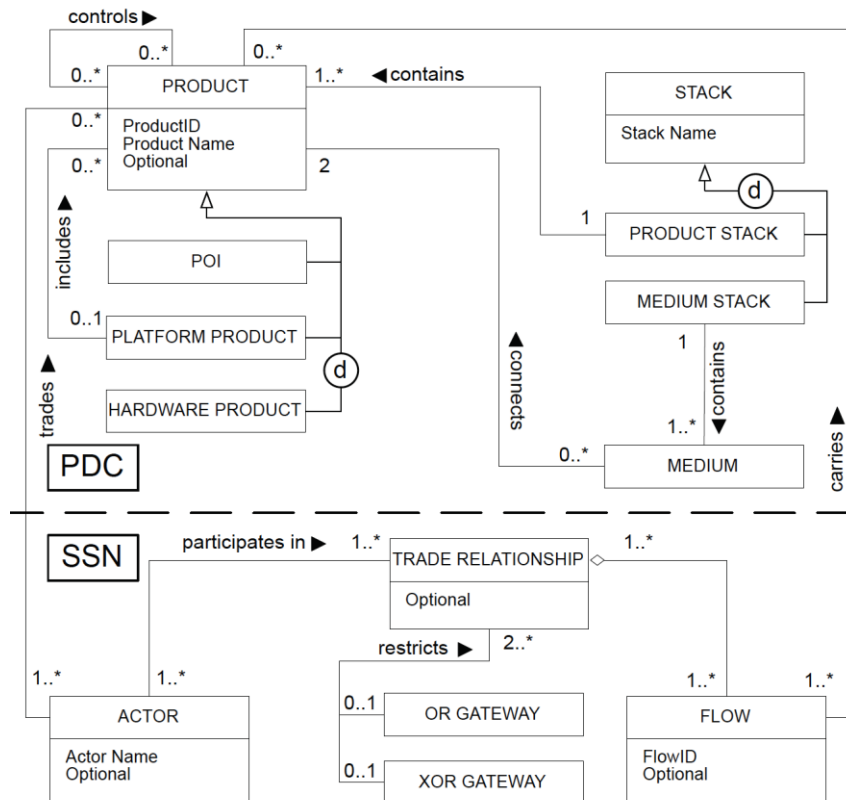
controls ▶
0..*
0..*
0..*
PRODUCT
1..*
◀ contains
STACK
Stack Name
0..*
ProductID
Product Name
Optional
0..*
2
d
includes ▶
1
PRODUCT STACK
POI
MEDIUM STACK
0..1
PLATFORM PRODUCT
1
trades ▶
d
◀ connects
contains ▶
HARDWARE PRODUCT
1..*
carries ▶
PDC
0..*
MEDIUM
SSN
participates in ▶
1..*
TRADE RELATIONSHIP
1..*
Optional
restricts ▶
2..*
1..*
1..*
1..*
1..*
0..1
OR GATEWAY
ACTOR
FLOW
Actor Name
Optional
FlowID
Optional
0..1
XOR GATEWAY